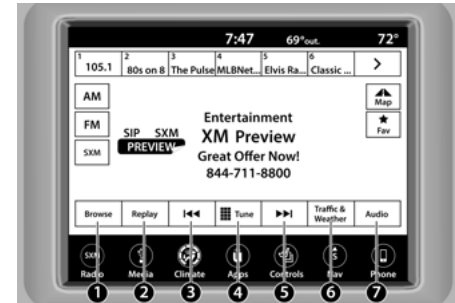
7:47 69°out. 72°

1 105.1
2 80s on 8
3 The Pulse
4 MLBNet...
5 Elvis Ra...
6 Classic ...
>

AM
FM
SXM

SIP SXM
PREVIEW

Entertainment
XM Preview
Great Offer Now!
844-711-8800

Map
Fav

Browse
Replay
Tune
Traffic & Weather
Audio

SXM
Radio
Media
Climate
Apps
Controls
Nav
Phone

1 2 3 4 5 6 7